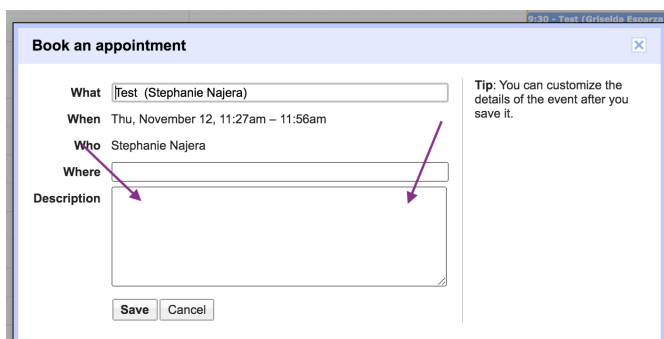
9:30 - Test (Griselda Esparza

Book an appointment

What Test (Stephanie Najera)
When Thu, November 12, 11:27am – 11:56am
Who Stephanie Najera
Where
Description

Save Cancel

Tip: You can customize the details of the event after you save it.